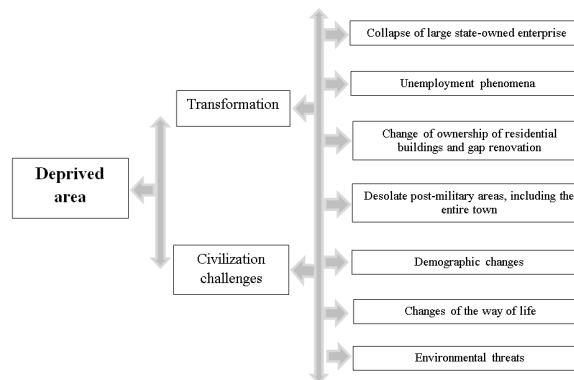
Deprived area

Transformation

Civilization challenges

Collapse of large state-owned enterprise

Unemployment phenomena

Change of ownership of residential buildings and gap renovation

Desolate post-military areas, including the entire town

Demographic changes

Changes of the way of life

Environmental threats